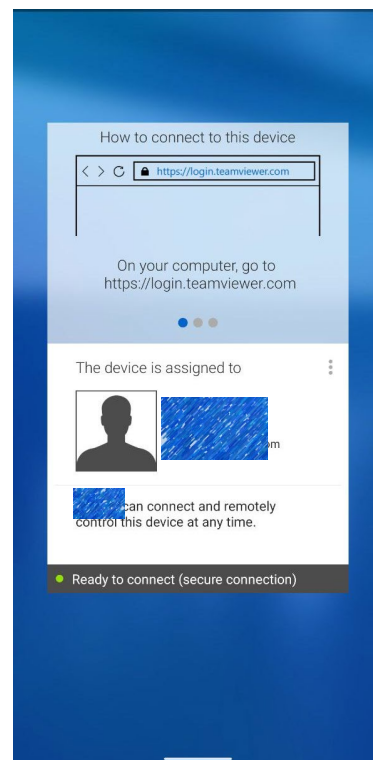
How to connect to this device

https://login.teamviewer.com

On your computer, go to https://login.teamviewer.com

The device is assigned to

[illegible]m

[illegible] can connect and remotely control this device at any time.

Ready to connect (secure connection)